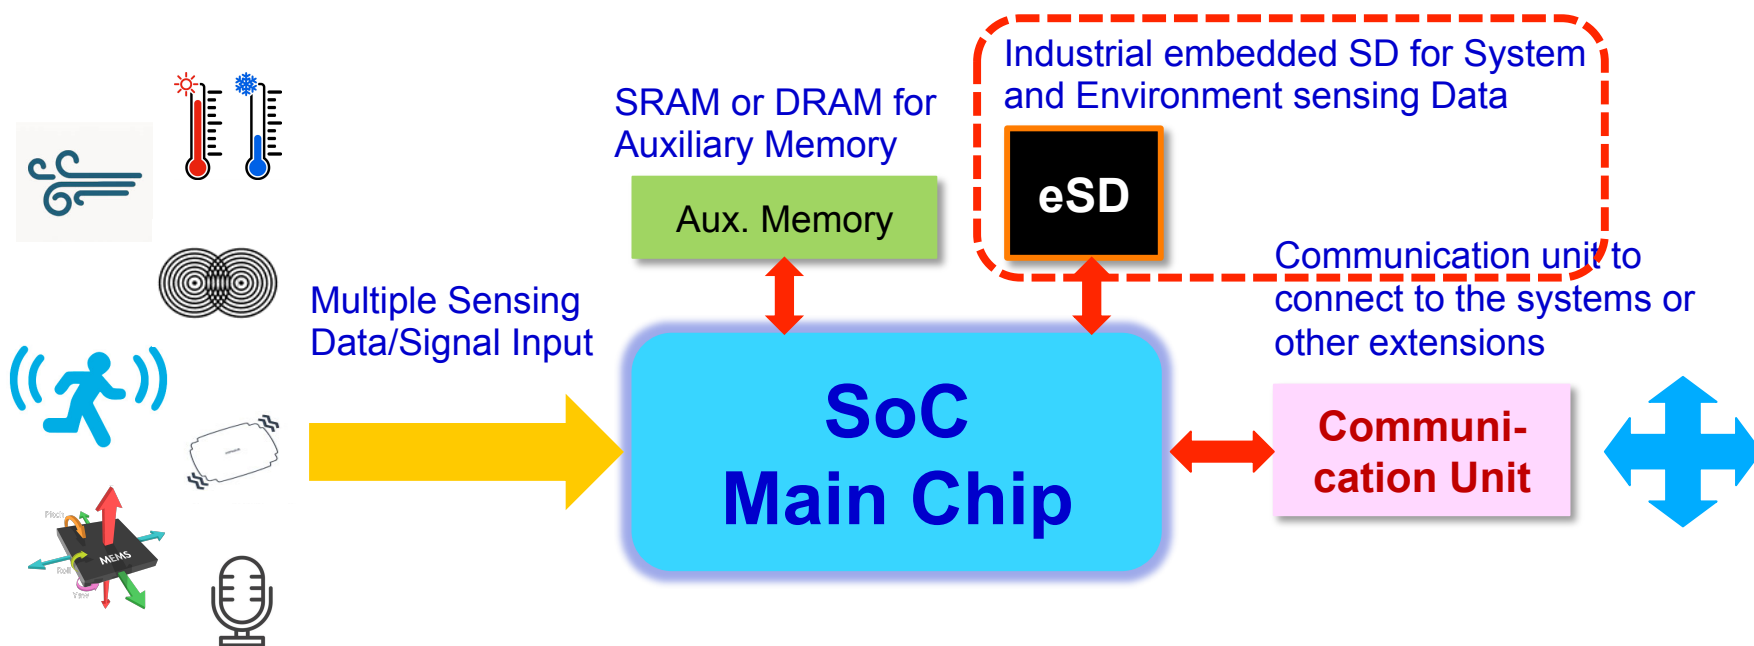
SRAM or DRAM for Auxiliary Memory

Industrial embedded SD for System and Environment sensing Data

Aux. Memory

eSD

Multiple Sensing Data/Signal Input

Communication unit to connect to the systems or other extensions

SoC Main Chip

Communication Unit

Pitch

MEMS

Roll

Yaw